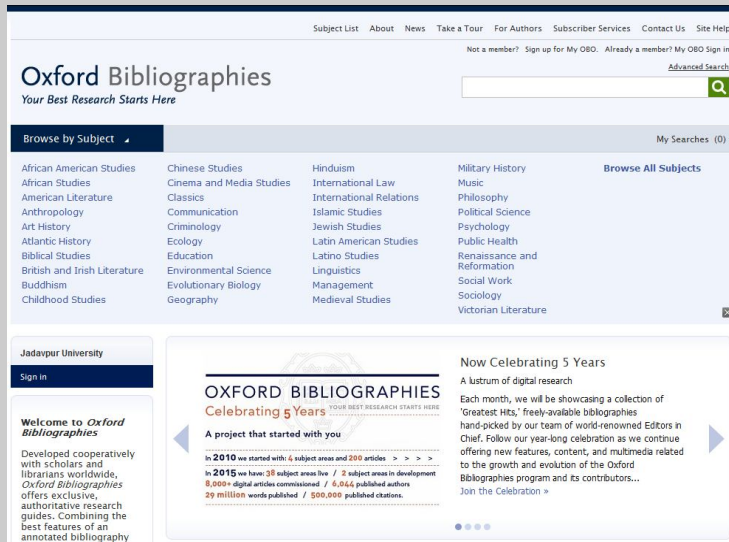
Subject List About News Take a Tour For Authors Subscriber Services Contact Us Site Help

Not a member? Sign up for My OBO. Already a member? My OBO Sign in

Advanced Search

Oxford Bibliographies
Your Best Research Starts Here

Browse by Subject

My Searches (0)

African American Studies
African Studies
American Literature
Anthropology
Art History
Atlantic History
Biblical Studies
British and Irish Literature
Buddhism
Childhood Studies

Chinese Studies
Cinema and Media Studies
Classics
Communication
Criminology
Ecology
Education
Environmental Science
Evolutionary Biology
Geography

Hinduism
International Law
International Relations
Islamic Studies
Jewish Studies
Latin American Studies
Latino Studies
Linguistics
Management
Medieval Studies

Military History
Music
Philosophy
Political Science
Psychology
Public Health
Renaissance and Reformation
Social Work
Sociology
Victorian Literature

Browse All Subjects

Jadavpur University

Sign in

Welcome to Oxford Bibliographies

Developed cooperatively with scholars and librarians worldwide, Oxford Bibliographies offers exclusive, authoritative research guides. Combining the best features of an annotated bibliography

OXFORD BIBLIOGRAPHIES
Celebrating 5 Years YOUR BEST RESEARCH STARTS HERE

A project that started with you

In 2010 we started with: 4 subject areas and 200 articles > > > >

In 2015 we have: 38 subject areas live / 2 subject areas in development
8,000+ digital articles commissioned / 6,044 published authors
29 million words published / 500,000 published citations.

Now Celebrating 5 Years

A lustrum of digital research

Each month, we will be showcasing a collection of 'Greatest Hits,' freely-available bibliographies hand-picked by our team of world-renowned Editors in Chief. Follow our year-long celebration as we continue offering new features, content, and multimedia related to the growth and evolution of the Oxford Bibliographies program and its contributors...
Join the Celebration »